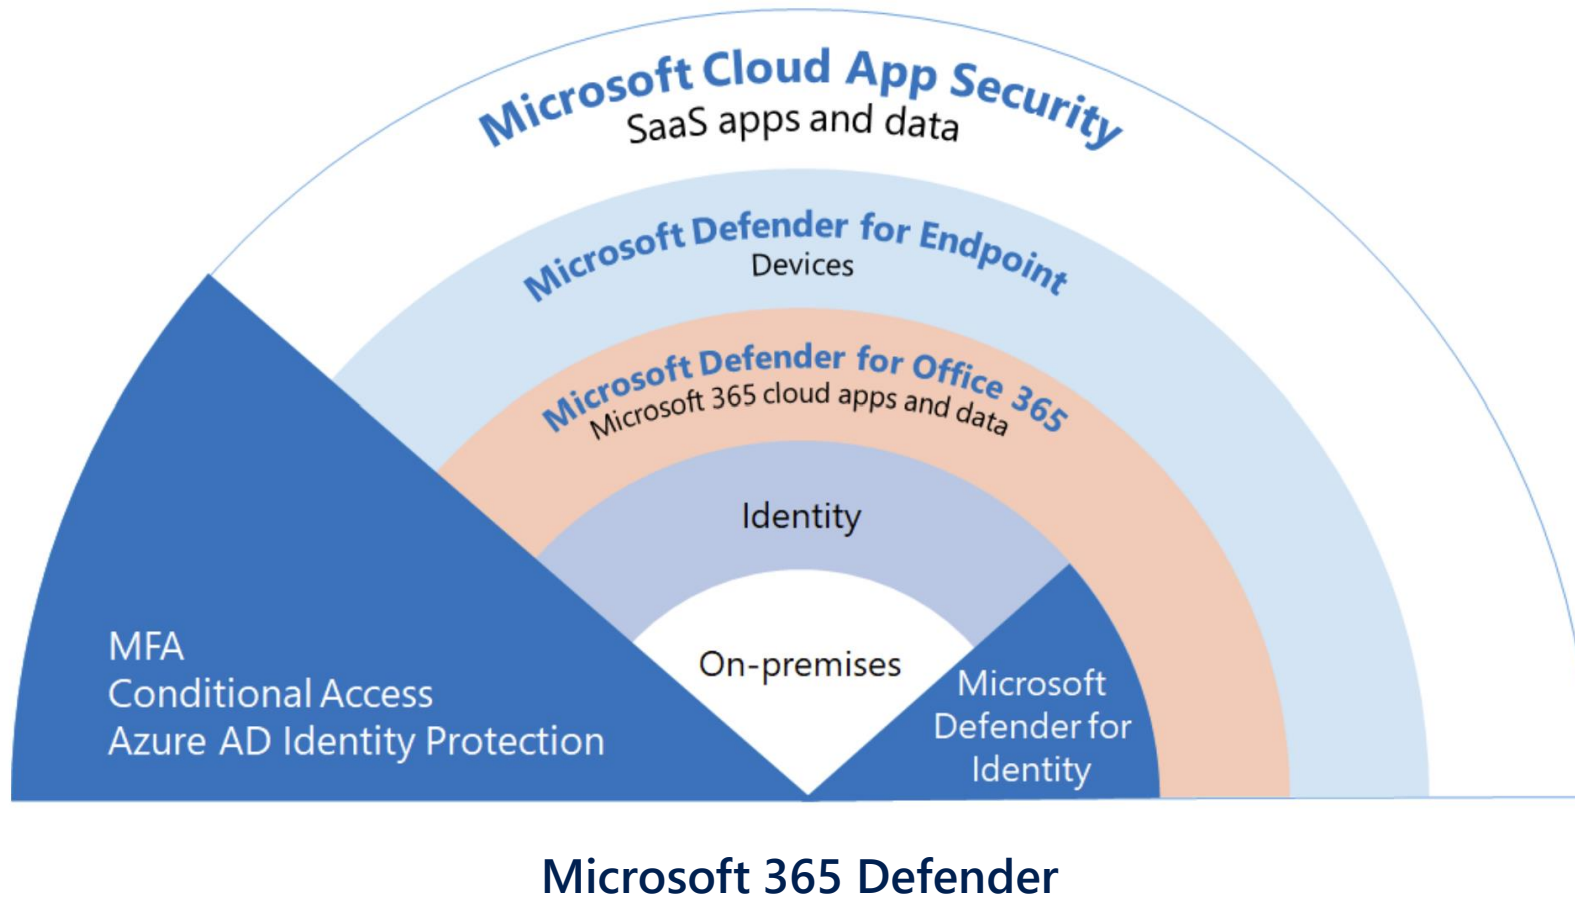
Microsoft Cloud App Security
SaaS apps and data

Microsoft Defender for Endpoint
Devices

Microsoft Defender for Office 365
Microsoft 365 cloud apps and data

Identity

On-premises

MFA
Conditional Access
Azure AD Identity Protection

Microsoft Defender for Identity

Microsoft 365 Defender